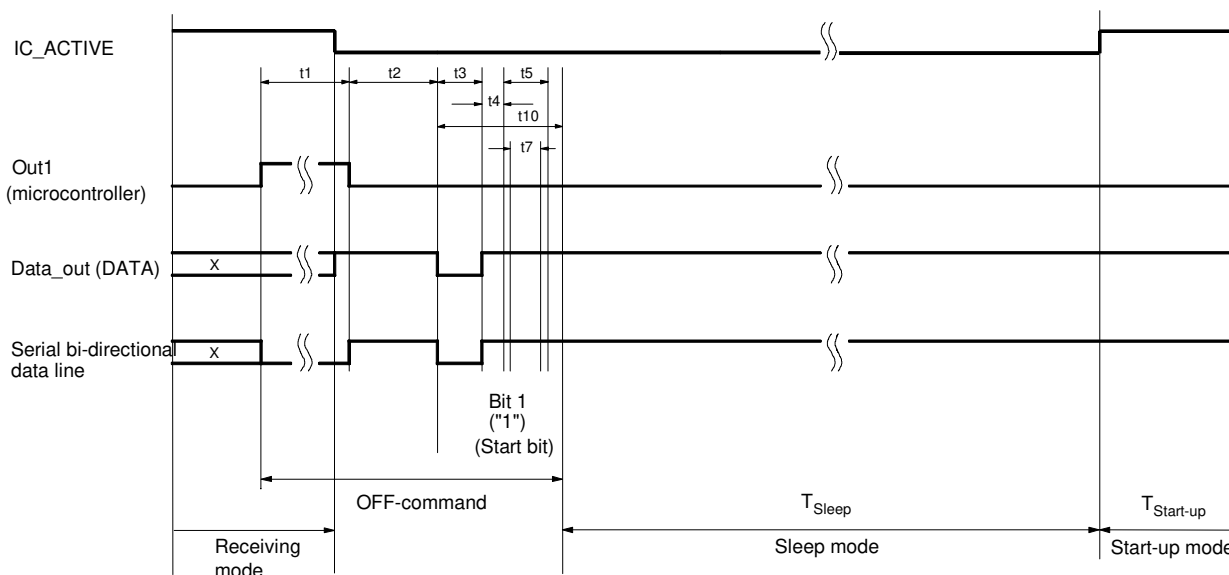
IC_ACTIVE

t1
t2
t3
t5
t4
t10
t7

Out1
(microcontroller)

Data_out (DATA)
X

Serial bi-directional data line
X

Bit 1
("1")
(Start bit)

OFF-command
$T_{Sleep}$
$T_{Start-up}$

Receiving mode
Sleep mode
Start-up mode